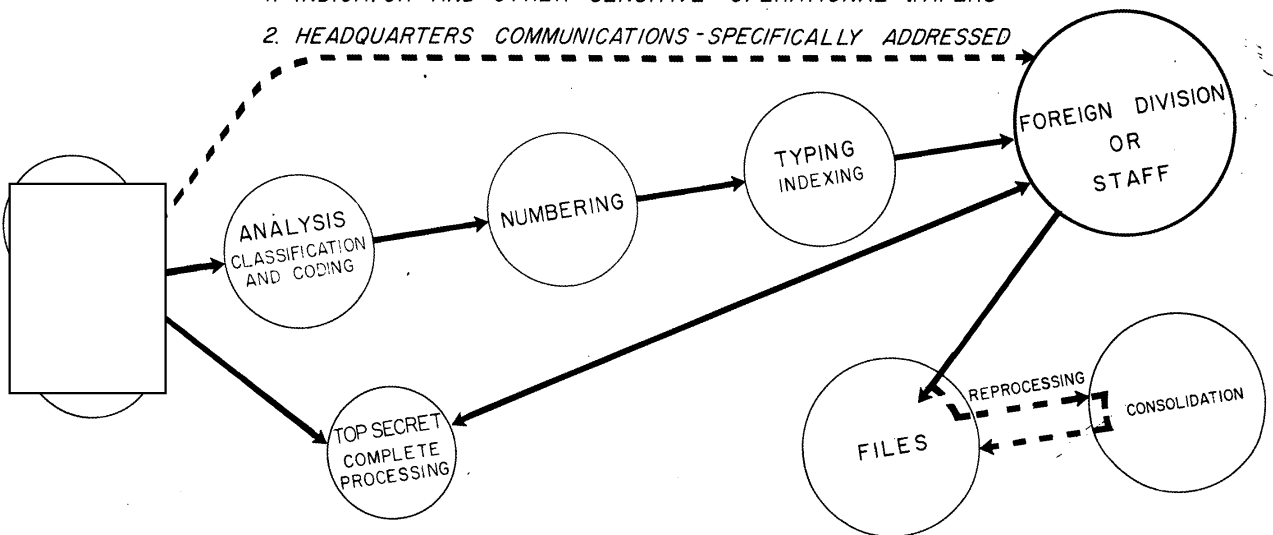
1. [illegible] AND OTHER SENSITIVE OPERATIONAL PAPERS

2. HEADQUARTERS COMMUNICATIONS - SPECIFICALLY ADDRESSED

FOREIGN DIVISION OR STAFF

TYPING INDEXING

NUMBERING

ANALYSIS CLASSIFICATION AND CODING

TOP SECRET COMPLETE PROCESSING

FILES

REPROCESSING

CONSOLIDATION